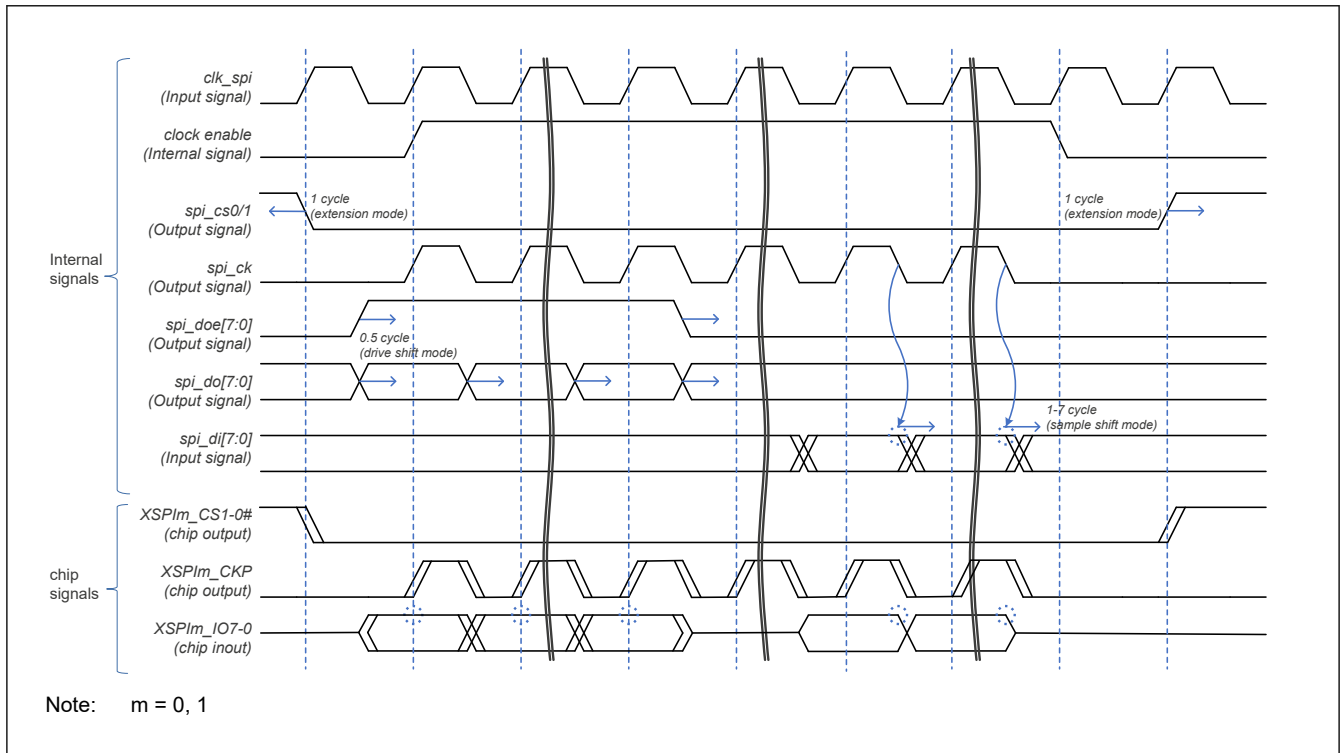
Internal signals

clk_spi
(Input signal)

clock enable
(Internal signal)

spi_cs0/1
(Output signal)

1 cycle
(extension mode)

1 cycle
(extension mode)

spi_ck
(Output signal)

spi_doe[7:0]
(Output signal)

0.5 cycle
(drive shift mode)

spi_do[7:0]
(Output signal)

spi_di[7:0]
(Input signal)

1-7 cycle
(sample shift mode)

chip signals

XSPIm_CS1-0#
(chip output)

XSPIm_CKP
(chip output)

XSPIm_IO7-0
(chip inout)

Note: m = 0, 1